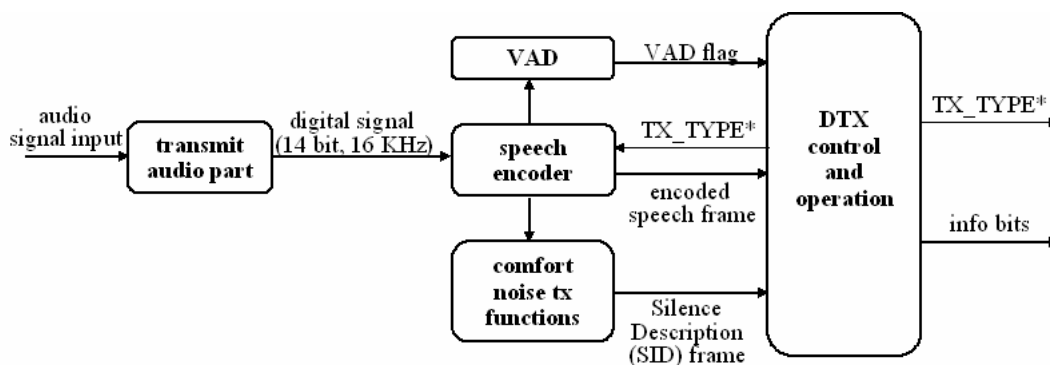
audio signal input

transmit audio part

digital signal (14 bit, 16 KHz)

VAD

VAD flag

speech encoder

TX_TYPE*

encoded speech frame

comfort noise tx functions

Silence Description (SID) frame

DTX control and operation

TX_TYPE*

info bits